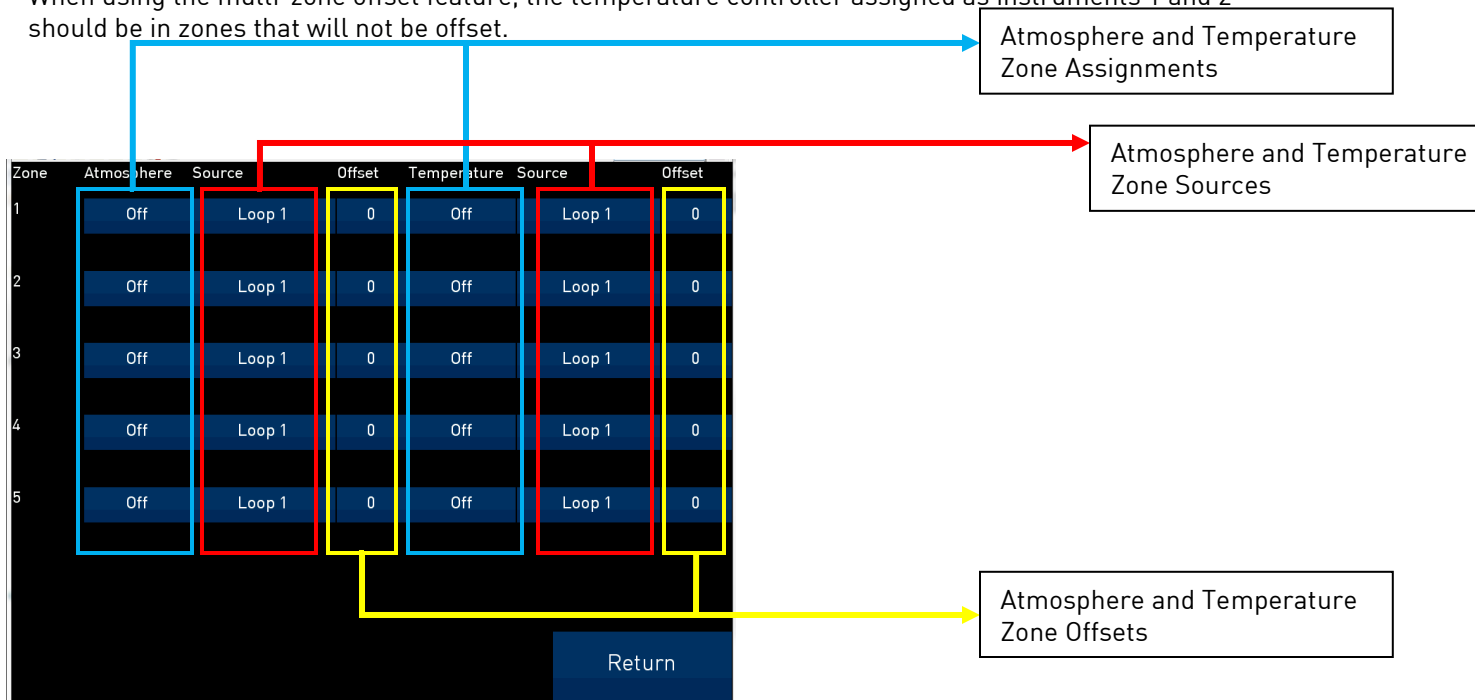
When using the multi-zone offset feature, the temperature controller assigned as instruments 1 and 2 should be in zones that will not be offset.

Atmosphere and Temperature Zone Assignments

Atmosphere and Temperature Zone Sources

| Zone | Atmosphere | Source | Offset | Temperature | Source | Offset |
|---|---|---|---|---|---|---|
| 1 | Off | Loop 1 | 0 | Off | Loop 1 | 0 |
| 2 | Off | Loop 1 | 0 | Off | Loop 1 | 0 |
| 3 | Off | Loop 1 | 0 | Off | Loop 1 | 0 |
| 4 | Off | Loop 1 | 0 | Off | Loop 1 | 0 |
| 5 | Off | Loop 1 | 0 | Off | Loop 1 | 0 |

Return

Atmosphere and Temperature Zone Offsets